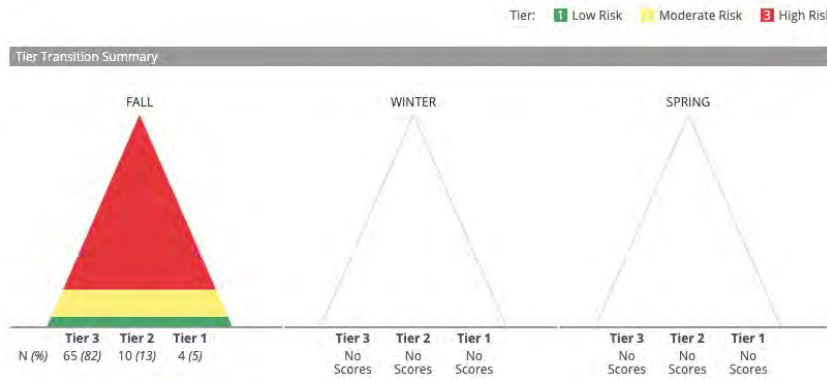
Tier: 1 Low Risk 2 Moderate Risk 3 High Risk

Tier Transition Summary

FALL

WINTER

SPRING

| | Tier 3 | Tier 2 | Tier 1 | Tier 3 | Tier 2 | Tier 1 | Tier 3 | Tier 2 | Tier 1 |
|---|---|---|---|---|---|---|---|---|---|
| N *(%)* | 65 *(82)* | 10 *(13)* | 4 *(5)* | No Scores | No Scores | No Scores | No Scores | No Scores | No Scores |